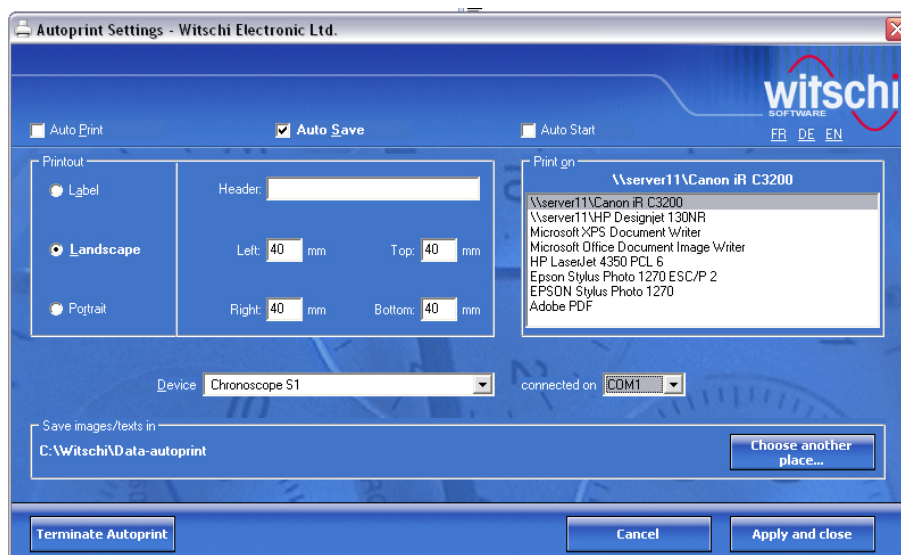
Autoprint Settings - Witschi Electronic Ltd.

witschi
SOFTWARE

FR DE EN

Auto Print

Auto Save

Auto Start

Printout

Label

Landscape

Portrait

Header:

Left: 40 mm

Top: 40 mm

Right: 40 mm

Bottom: 40 mm

Print on

\\server11\Canon iR C3200

\\server11\Canon iR C3200
\\server11\HP Designjet 130NR
Microsoft XPS Document Writer
Microsoft Office Document Image Writer
HP LaserJet 4350 PCL 6
Epson Stylus Photo 1270 ESC/P 2
EPSON Stylus Photo 1270
Adobe PDF

Device Chronoscope S1

connected on COM1

Save images/texts in

C:\Witschi\Data-autoprint

Choose another place...

Terminate Autoprint

Cancel

Apply and close